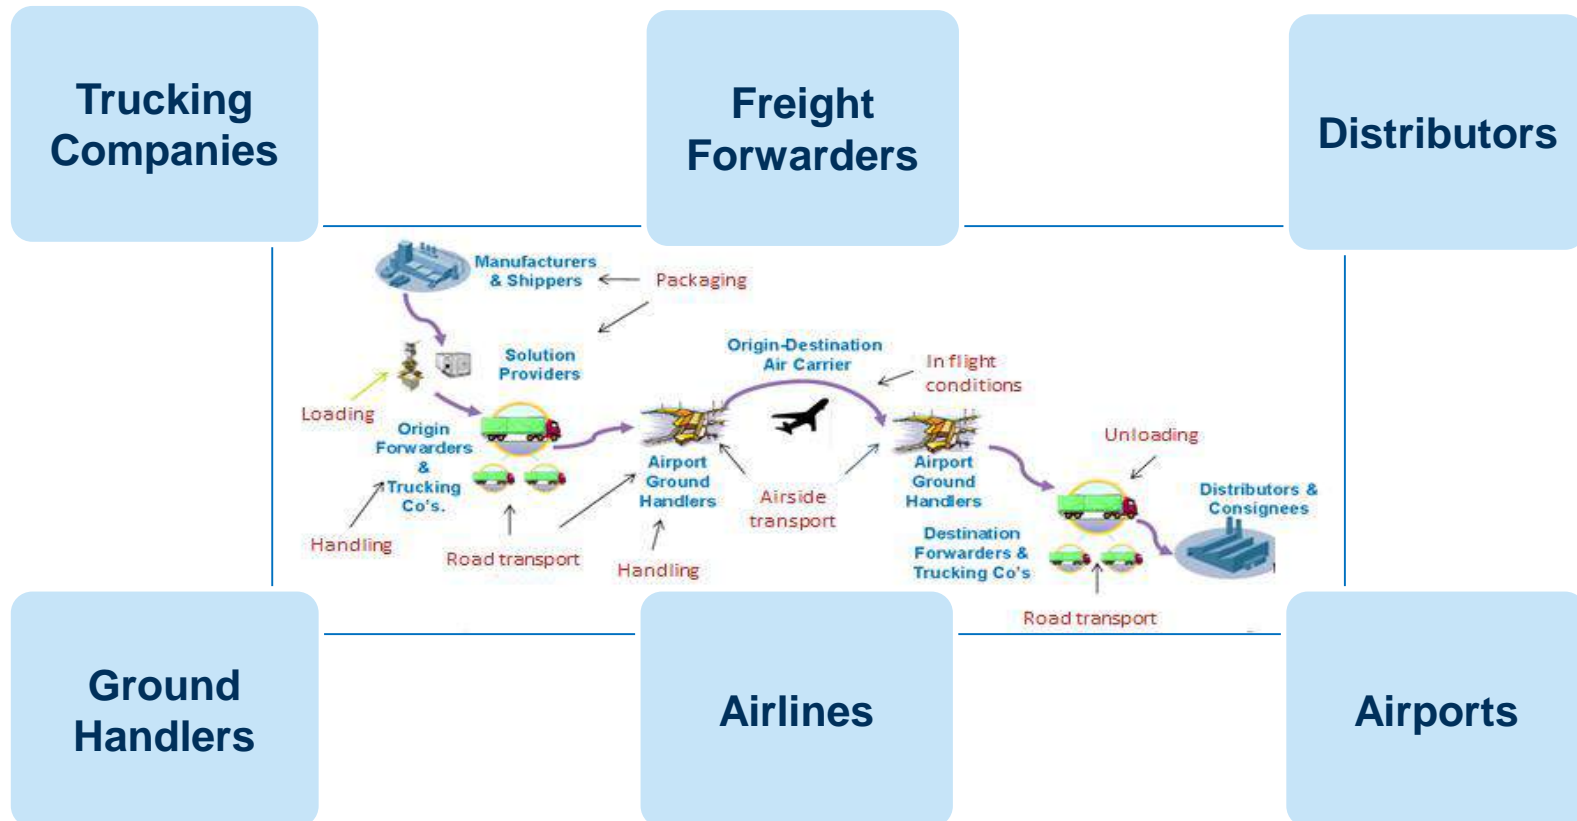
Trucking Companies

Freight Forwarders

Distributors

Manufacturers & Shippers

Packaging

Solution Providers

Origin-Destination Air Carrier

In flight conditions

Loading

Origin Forwarders & Trucking Co's.

Airport Ground Handlers

Airside transport

Airport Ground Handlers

Unloading

Distributors & Consignees

Destination Forwarders & Trucking Co's

Handling

Road transport

Handling

Road transport

Ground Handlers

Airlines

Airports